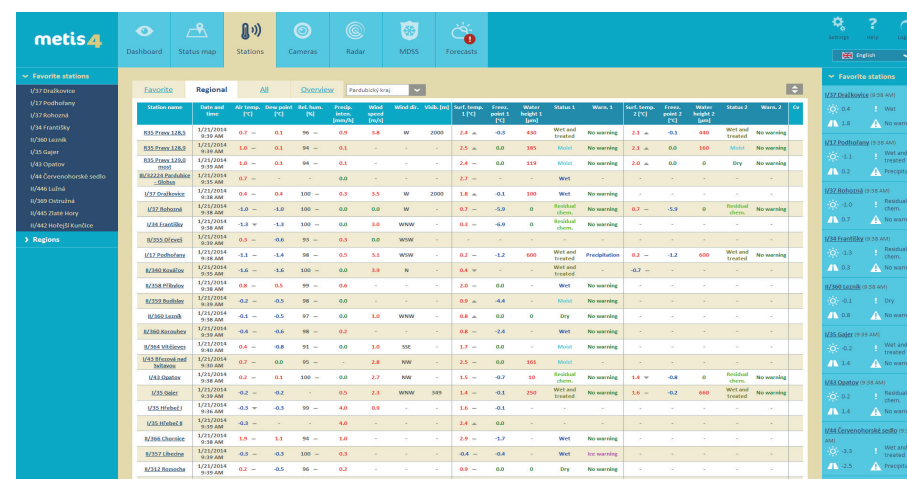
metis4

Dashboard | Status map | Stations | Cameras | Radar | MDSS | Forecasts

Settings | Help | Logout

English

Favorite stations
I/37 Dražkovice
I/17 Podhořany
I/37 Rohozná
I/34 Františky
II/360 Lezník
I/35 Gajer
I/43 Opatov
I/44 Červenohorské sedlo
II/446 Lužná
II/369 Ostružná
II/445 Zlaté Hory
II/442 Hořejší Kunčice

Regions

Favorite | Regional | All | Overview | Pardubický kraj

| Station name | Date and time | Air temp. [°C] | Dew point [°C] | Rel. hum. [%] | Precip. inten. [mm/h] | Wind speed [m/s] | Wind dir. | Visib. [m] | Surf. temp. 1 [°C] | Freez. point 1 [°C] | Water height 1 [µm] | Status 1 | Warn. 1 | Surf. temp. 2 [°C] | Freez. point 2 [°C] | Water height 2 [µm] | Status 2 | Warn. 2 | Ce |
|---|---|---|---|---|---|---|---|---|---|---|---|---|---|---|---|---|---|---|---|
| R35 Pravy 128,5 | 1/21/2014 9:39 AM | 0.7 | 0.1 | 96 | 0.9 | 5.8 | W | 2000 | 2.4 | -0.3 | 430 | Wet and treated | No warning | 2.1 | -0.1 | 440 | Wet and treated | No warning | |
| R35 Pravy 128,5 | 1/21/2014 9:38 AM | 1.0 | 0.1 | 94 | 0.1 | - | - | - | 2.5 | 0.0 | 385 | Wet | No warning | 2.1 | 0.0 | 180 | Moist | No warning | |
| R35 Pravy 129,0 most | 1/21/2014 9:38 AM | 1.0 | 0.1 | 94 | 0.1 | - | - | - | 2.0 | 0.0 | 119 | Moist | No warning | 2.0 | 0.0 | 0 | Dry | No warning | |
| III/32224 Pardubice - Globus | 1/21/2014 9:35 AM | 0.7 | - | - | 0.0 | - | - | - | 2.7 | - | - | Wet | - | - | - | - | - | - | |
| I/37 Dražkovice | 1/21/2014 9:38 AM | 0.4 | 0.4 | 100 | 0.3 | 3.5 | W | 2000 | 1.8 | -0.1 | 100 | Wet | No warning | - | - | - | - | - | |
| I/37 Rohozná | 1/21/2014 9:38 AM | -1.0 | -1.0 | 100 | 0.0 | 0.0 | W | - | 0.7 | -5.9 | 0 | Residual chem. | No warning | 0.7 | -5.9 | 0 | Residual chem. | No warning | |
| I/34 Františky | 1/21/2014 9:38 AM | -1.3 | -1.3 | 100 | 0.0 | 3.0 | WNW | - | 0.3 | -6.9 | 0 | Residual chem. | No warning | - | - | - | - | - | |
| II/355 Dřevěš | 1/21/2014 9:38 AM | -0.3 | -0.6 | 93 | 0.3 | 0.0 | WSW | - | - | - | - | - | - | - | - | - | - | - | |
| I/17 Podhořany | 1/21/2014 9:38 AM | -1.1 | -1.4 | 98 | 0.5 | 5.1 | WSW | - | 0.2 | -1.2 | 600 | Wet and treated | Precipitation | 0.2 | -1.2 | 600 | Wet and treated | No warning | |
| II/340 Kraslov | 1/21/2014 9:38 AM | -1.6 | -1.6 | 100 | 0.0 | 3.0 | N | - | 0.4 | - | - | - | - | -0.7 | - | - | - | - | |
| II/358 Příbylov | 1/21/2014 9:38 AM | 0.8 | 0.5 | 99 | 0.6 | - | - | - | 2.3 | 0.0 | - | Wet | No warning | - | - | - | - | - | |
| II/359 Budislav | 1/21/2014 9:38 AM | -0.2 | -0.5 | 98 | 0.0 | - | - | - | 0.9 | -4.4 | - | Moist | No warning | - | - | - | - | - | |
| II/360 Lezník | 1/21/2014 9:38 AM | -0.1 | -0.5 | 97 | 0.0 | 1.0 | WNW | - | 0.3 | 0.0 | 0 | Dry | No warning | - | - | - | - | - | |
| II/360 Korouhev | 1/21/2014 9:38 AM | -0.4 | -0.6 | 98 | 0.2 | - | - | - | 0.8 | -2.4 | - | Wet | No warning | - | - | - | - | - | |
| II/364 Vitějeves | 1/21/2014 9:40 AM | 0.4 | -0.8 | 91 | 0.0 | 1.0 | SSE | - | 1.7 | 0.0 | - | Moist | No warning | - | - | - | - | - | |
| I/43 Březová nad Svitavou | 1/21/2014 9:38 AM | 0.7 | 0.0 | 95 | - | 2.8 | NW | - | 2.5 | 0.0 | 101 | Moist | No warning | - | - | - | - | - | |
| I/43 Opatov | 1/21/2014 9:38 AM | 0.2 | 0.1 | 100 | 0.0 | 2.7 | NW | - | 1.5 | -0.7 | 10 | Residual chem. | No warning | 1.4 | -0.8 | 0 | Residual chem. | No warning | |
| I/35 Gajer | 1/21/2014 9:38 AM | -0.2 | -0.2 | - | 0.5 | 2.3 | WNW | 549 | 1.4 | -0.1 | 250 | Wet and treated | No warning | 1.6 | -0.2 | 660 | Wet and treated | No warning | |
| I/35 Hřebeč I | 1/21/2014 9:36 AM | -0.5 | -0.9 | 99 | 4.0 | 0.9 | - | - | 1.6 | -0.1 | - | - | - | - | - | - | - | - | |
| I/35 Hřebeč II | 1/21/2014 9:38 AM | -0.3 | - | - | 4.0 | - | - | - | 2.4 | 0.0 | - | - | - | - | - | - | - | - | |
| II/366 Chornice | 1/21/2014 9:38 AM | 1.9 | 1.1 | 94 | 1.0 | - | - | - | 2.9 | -1.7 | - | Wet | No warning | - | - | - | - | - | |
| II/357 Libecina | 1/21/2014 9:38 AM | -0.3 | -0.3 | 100 | 0.3 | - | - | - | 0.4 | -0.4 | - | Wet | Ice warning | - | - | - | - | - | |
| II/312 Rozsocha | 1/21/2014 9:38 AM | 0.2 | -0.5 | 96 | 0.2 | - | - | - | 0.8 | 0.0 | 0 | Dry | No warning | - | - | - | - | - | |

Favorite stations
I/37 Dražkovice (9:38 AM)
0.4 | Wet
1.8 | No warning
I/17 Podhořany (9:38 AM)
-1.1 | Wet and treated
0.2 | Precipitation
I/37 Rohozná (9:38 AM)
-1.0 | Residual chem.
0.7 | No warning
I/34 Františky (9:38 AM)
-1.3 | Residual chem.
0.3 | No warning
II/360 Lezník (9:38 AM)
-0.1 | Dry
0.3 | No warning
I/35 Gajer (9:38 AM)
-0.2 | Wet and treated
1.4 | No warning
I/43 Opatov (9:38 AM)
0.2 | Residual chem.
1.4 | No warning
I/44 Červenohorské sedlo (9:38 AM)
-3.3 | Wet and treated
-2.3 | Precipitation